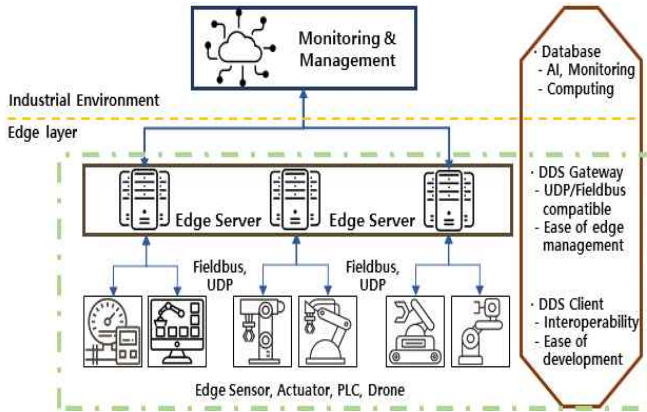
Monitoring & Management

Industrial Environment

Edge layer

Edge Server

Edge Server

Fieldbus, UDP

Fieldbus, UDP

Edge Sensor, Actuator, PLC, Drone

· Database
- AI, Monitoring
- Computing

· DDS Gateway
- UDP/Fieldbus compatible
- Ease of edge management

· DDS Client
- Interoperability
- Ease of development